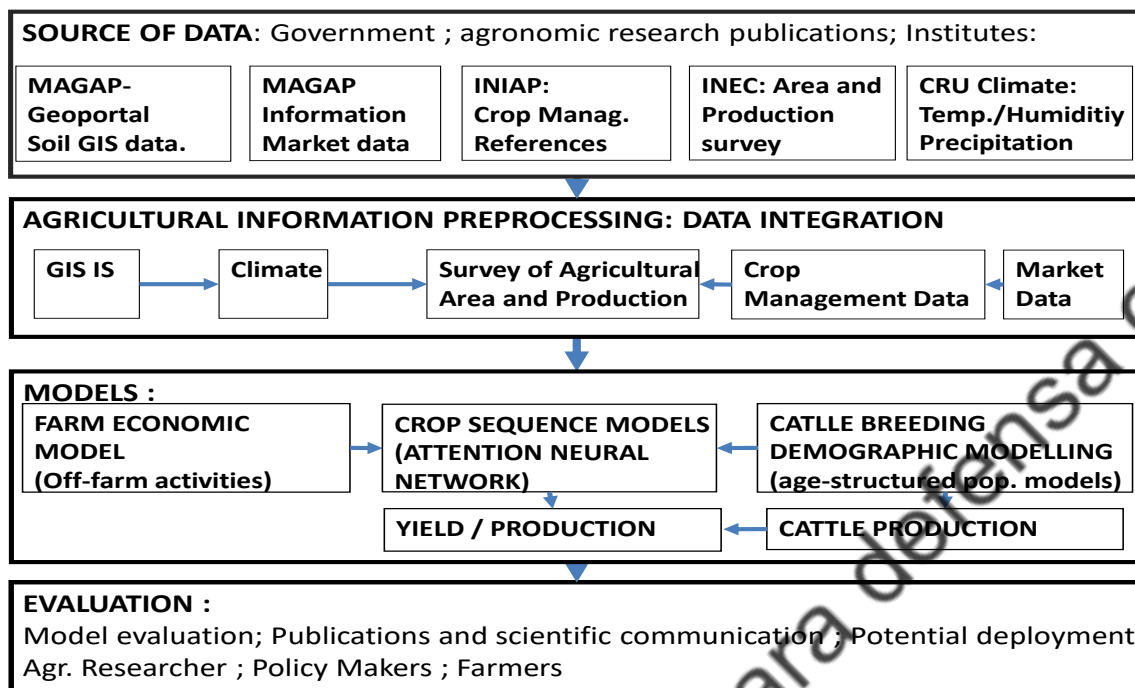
**SOURCE OF DATA**: Government ; agronomic research publications; Institutes:

**MAGAP-Geoportal Soil GIS data.**

**MAGAP Information Market data**

**INIAP: Crop Manag. References**

**INEC: Area and Production survey**

**CRU Climate: Temp./Humiditiy Precipitation**

**AGRICULTURAL INFORMATION PREPROCESSING: DATA INTEGRATION**

**GIS IS**

**Climate**

**Survey of Agricultural Area and Production**

**Crop Management Data**

**Market Data**

**MODELS :**

**FARM ECONOMIC MODEL (Off-farm activities)**

**CROP SEQUENCE MODELS (ATTENTION NEURAL NETWORK)**

**CATLLE BREEDING DEMOGRAPHIC MODELLING (age-structured pop. models)**

**YIELD / PRODUCTION**

**CATTLE PRODUCTION**

**EVALUATION :**
Model evaluation; Publications and scientific communication ; Potential deployment
Agr. Researcher ; Policy Makers ; Farmers

para defensa